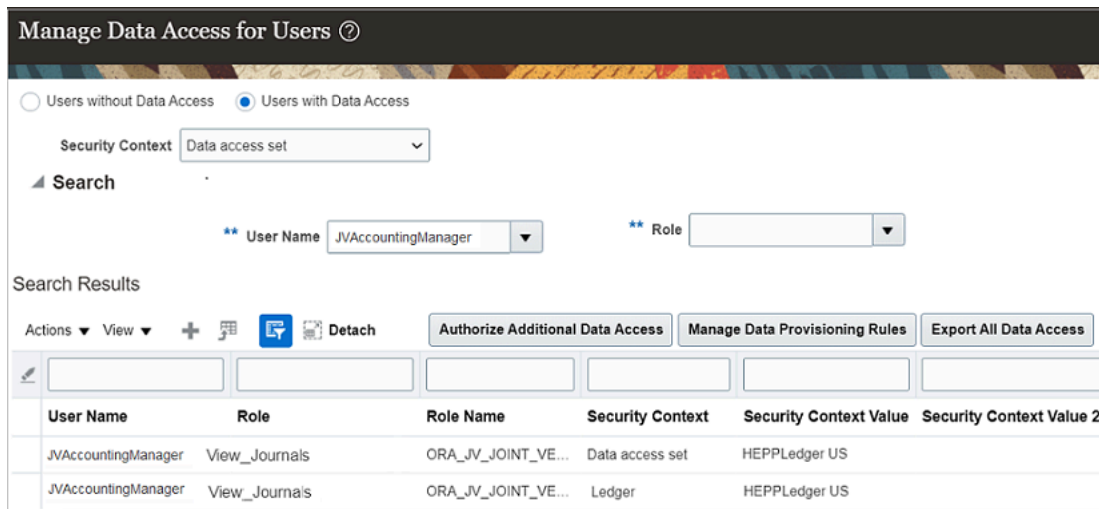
Manage Data Access for Users ?

Users without Data Access Users with Data Access

Security Context Data access set

Search

** User Name JVAccountingManager

** Role

Search Results

Actions View Detach Authorize Additional Data Access Manage Data Provisioning Rules Export All Data Access

| User Name | Role | Role Name | Security Context | Security Context Value | Security Context Value 2 |
|---|---|---|---|---|---|
| JVAccountingManager | View_Journals | ORA_JV_JOINT_VE... | Data access set | HEPPLedger US | |
| JVAccountingManager | View_Journals | ORA_JV_JOINT_VE... | Ledger | HEPPLedger US | |